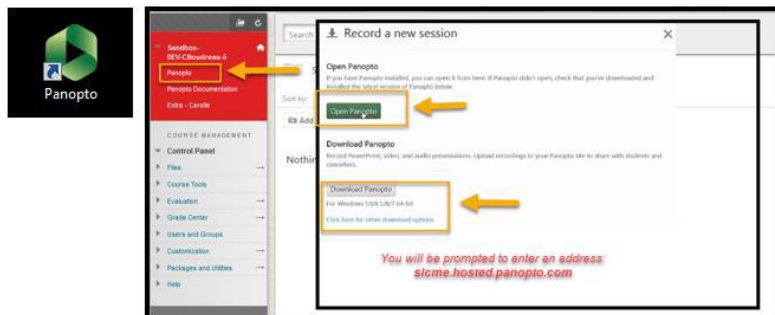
Panopto

Sandbox-DEV-CBoudreau-6
Panopto
Panopto Documentation
Extra - Carolle

COURSE MANAGEMENT
Control Panel
Files
Course Tools
Evaluation
Grade Center
Users and Groups
Customization
Packages and Utilities
Help

Search
Sort by:
Add
Nothin

Record a new session

Open Panopto
If you have Panopto installed, you can open it from here. If Panopto didn't open, check that you've downloaded and installed the latest version of Panopto below.
Open Panopto

Download Panopto
Record PowerPoint, video, and audio presentations. Upload recordings to your Panopto site to share with students and coworkers.
Download Panopto
For Windows 10/8.1/8/7 64-bit
Click here for other download options

You will be prompted to enter an address:
slcme.hosted.panopto.com